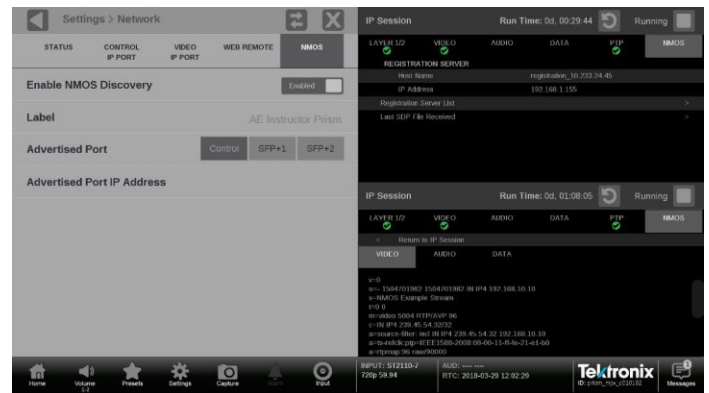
Settings > Network

STATUS
CONTROL IP PORT
VIDEO IP PORT
WEB REMOTE
NMOS

Enable NMOS Discovery
Enabled

Label
AE Instructor Prism

Advertised Port
Control
SFP+1
SFP+2

Advertised Port IP Address

IP Session
Run Time: 0d, 00:29:44
Running

LAYER 1/2
VIDEO
AUDIO
DATA
PTP
NMOS

REGISTRATION SERVER
Host Name
registration_10.233.24.45
IP Address
192.168.1.155
Registration Server List
Last SDP File Received

IP Session
Run Time: 0d, 01:08:05
Running

LAYER 1/2
VIDEO
AUDIO
DATA
PTP
NMOS

Return to IP Session
VIDEO
AUDIO
DATA

v=0
o=- 1504701982 1504701982 IN IP4 192.168.10.10
s=NMOS Example Stream
t=0 0
m=video 5004 RTP/AVP 96
c=IN IP4 239.45.54.32/32
a=source-filter: incl IN IP4 239.45.54.32 192.168.10.10
a=ts-refclk:ptp=IEEE1588-2008:08-00-11-ff-fe-21-e1-b0
a=rtpmap:96 raw/90000

Home
Volume 1-2
Presets
Settings
Capture
Alarm
Input

INPUT: ST2110-/ 720p 59.94
AUD: ---- ----
RTC: 2018-03-29 12:02:29

Tektronix
ID: prism_mpx_c01032
Messages